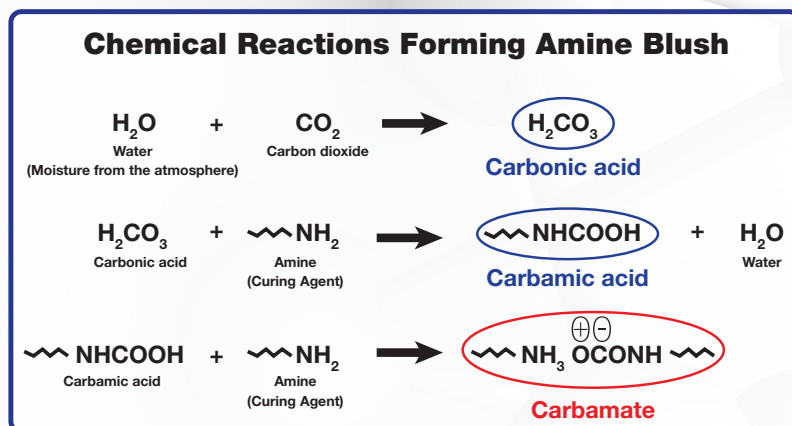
Chemical Reactions Forming Amine Blush

$H_2O$ + $CO_2$ → $H_2CO_3$
Water (Moisture from the atmosphere) Carbon dioxide Carbonic acid

$H_2CO_3$ + ~$NH_2$ → ~NHCOOH + $H_2O$
Carbonic acid Amine (Curing Agent) Carbamic acid Water

~NHCOOH + ~$NH_2$ → ~$\overset{\oplus}{NH_3}$ $\overset{\ominus}{O}$CONH~
Carbamic acid Amine (Curing Agent) Carbamate